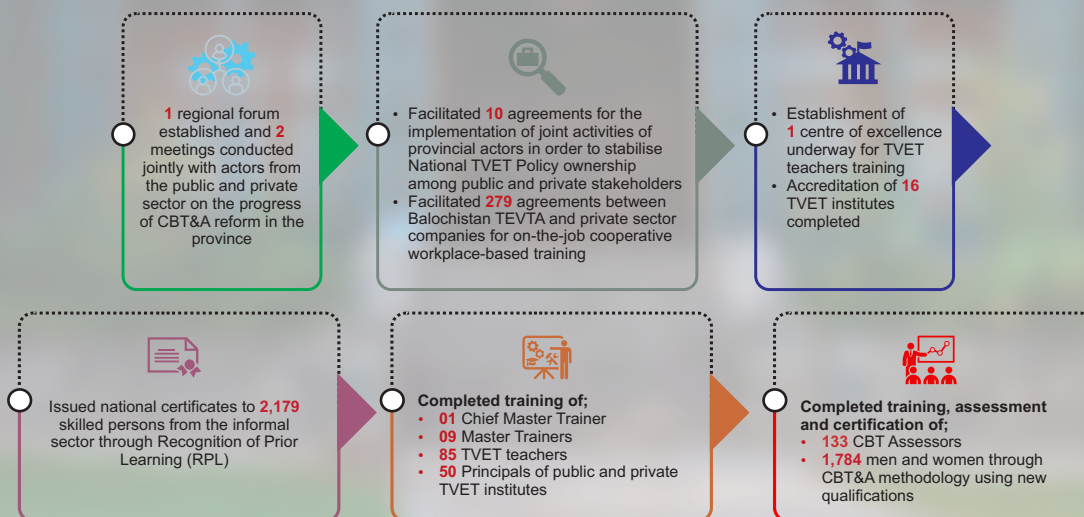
1 regional forum established and 2 meetings conducted jointly with actors from the public and private sector on the progress of CBT&A reform in the province

- Facilitated 10 agreements for the implementation of joint activities of provincial actors in order to stabilise National TVET Policy ownership among public and private stakeholders
- Facilitated 279 agreements between Balochistan TEVTA and private sector companies for on-the-job cooperative workplace-based training

- Establishment of 1 centre of excellence underway for TVET teachers training
- Accreditation of 16 TVET institutes completed

Issued national certificates to 2,179 skilled persons from the informal sector through Recognition of Prior Learning (RPL)

Completed training of;
- 01 Chief Master Trainer
- 09 Master Trainers
- 85 TVET teachers
- 50 Principals of public and private TVET institutes

Completed training, assessment and certification of;
- 133 CBT Assessors
- 1,784 men and women through CBT&A methodology using new qualifications